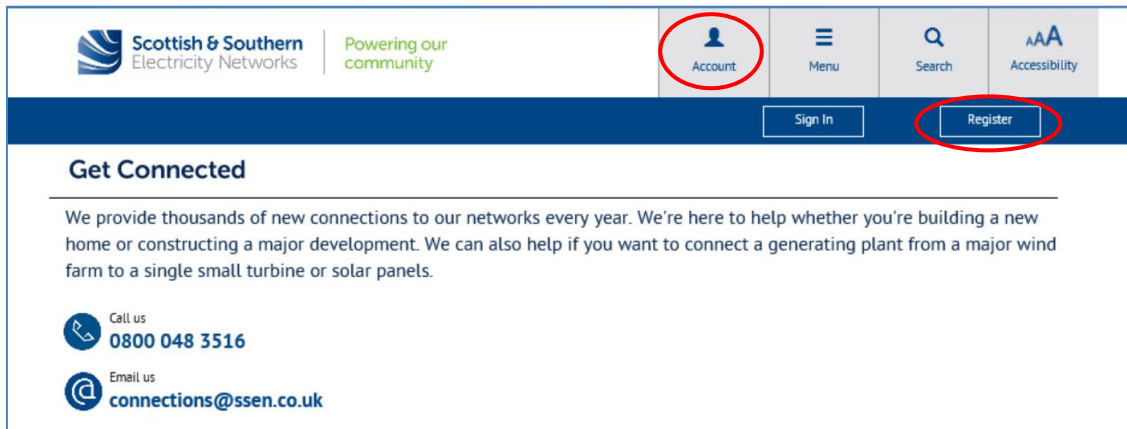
Scottish & Southern Electricity Networks

Powering our community

Account

Menu

Search

AAA

Accessibility

Sign In

Register

Get Connected

We provide thousands of new connections to our networks every year. We're here to help whether you're building a new home or constructing a major development. We can also help if you want to connect a generating plant from a major wind farm to a single small turbine or solar panels.

Call us
0800 048 3516

Email us
connections@ssen.co.uk